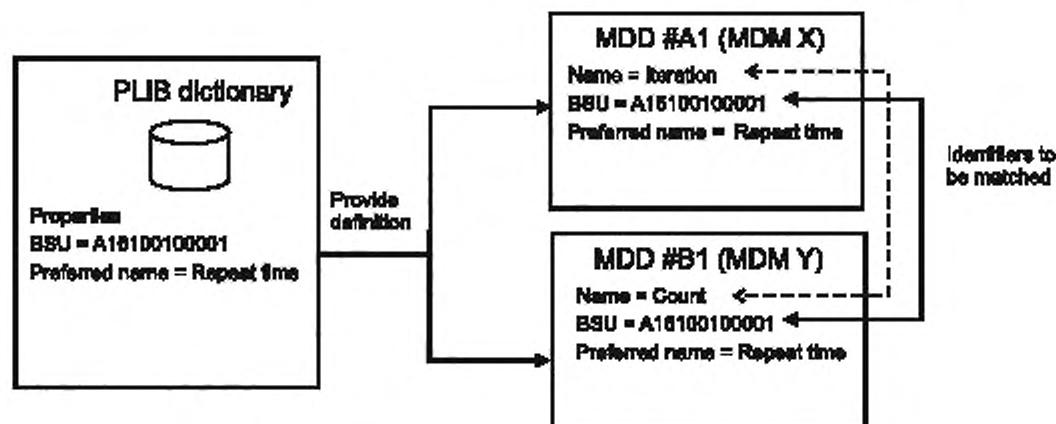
PLIB dictionary

Properties
BSU = A16100100001
Preferred name = Repeat time

Provide definition

MDD #A1 (MDM X)
Name = Iteration
BSU = A16100100001
Preferred name = Repeat time

MDD #B1 (MDM Y)
Name = Count
BSU = A16100100001
Preferred name = Repeat time

Identifiers to be matched